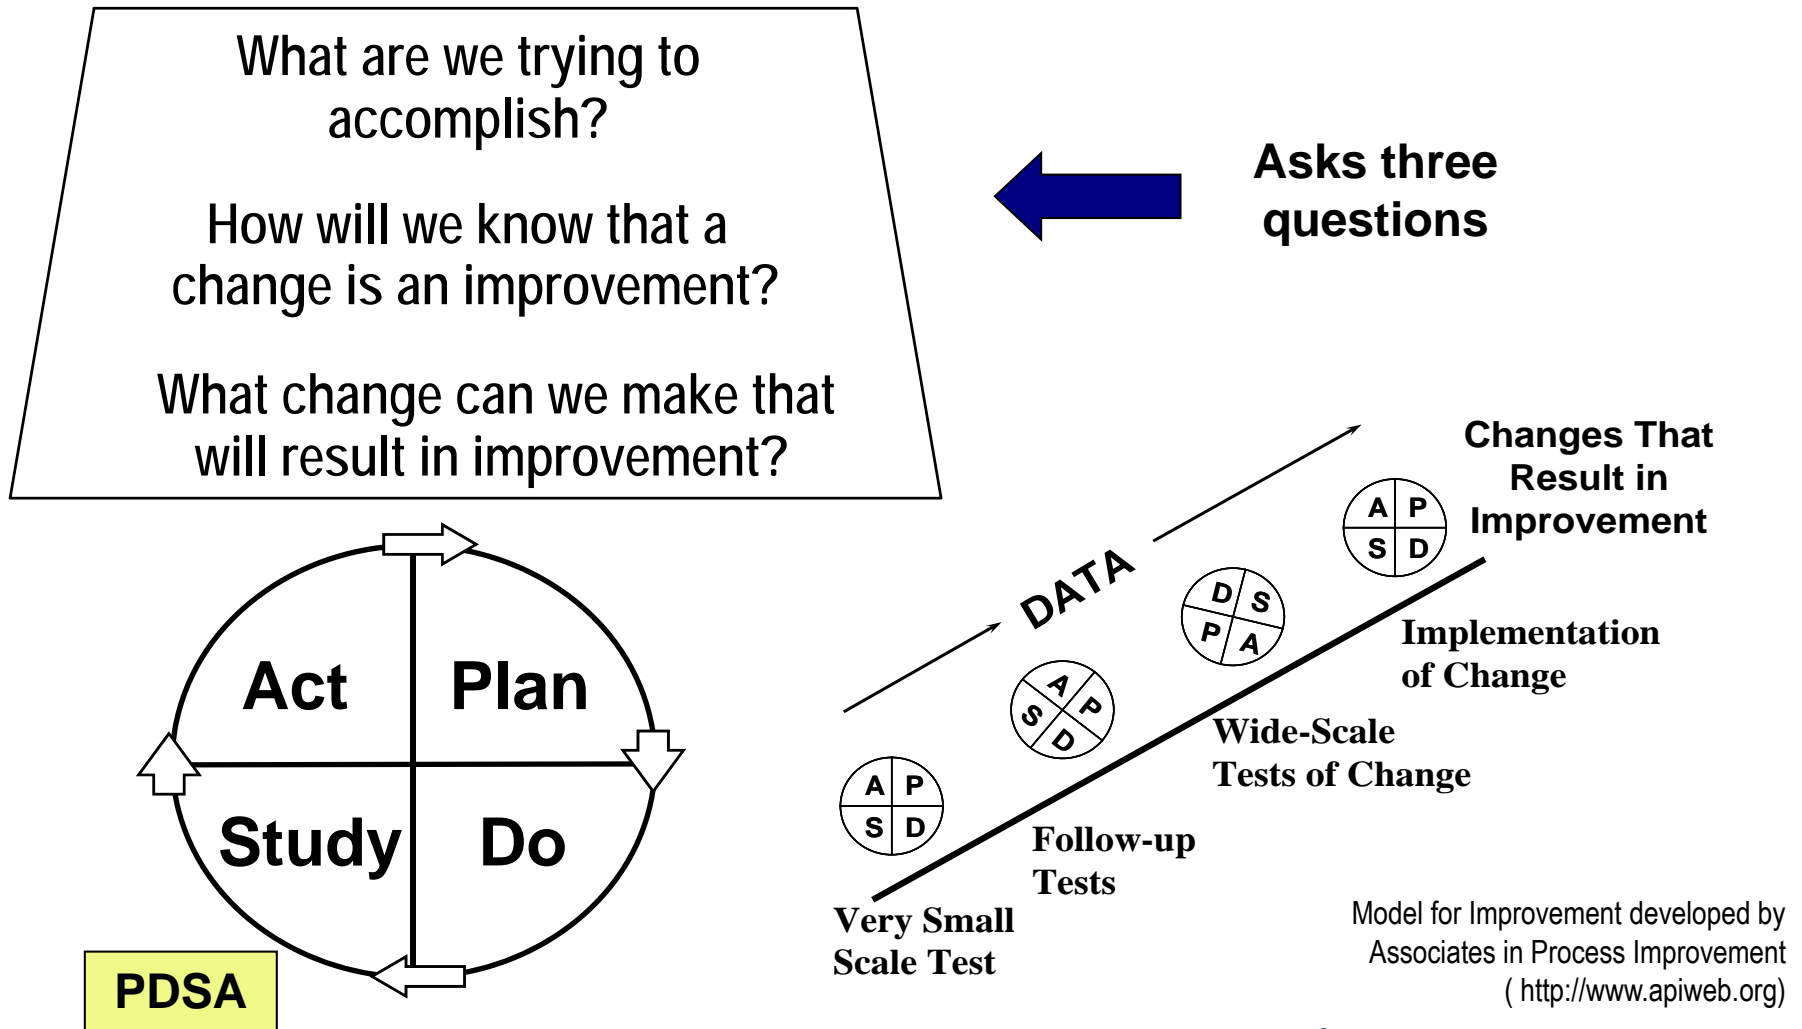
What are we trying to accomplish?

How will we know that a change is an improvement?

What change can we make that will result in improvement?

Asks three questions

Act

Plan

Study

Do

PDSA

DATA

Changes That Result in Improvement

A P
S D

D S
P A

A P
S D

A P
S D

Implementation of Change

Wide-Scale Tests of Change

Follow-up Tests

Very Small Scale Test

Model for Improvement developed by Associates in Process Improvement ( http://www.apiweb.org)